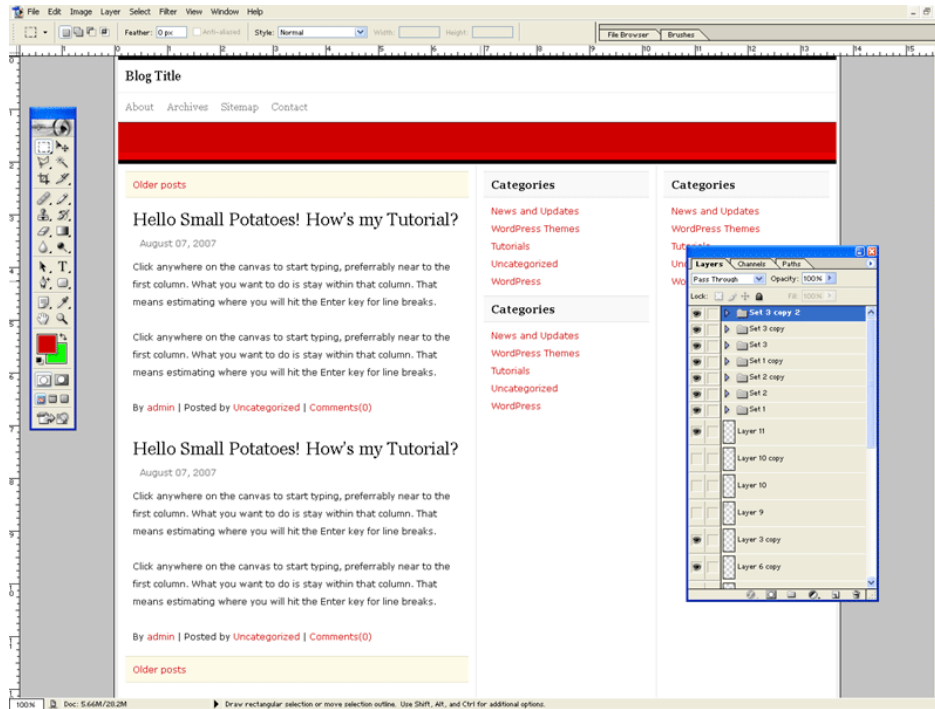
File Edit Image Layer Select Filter View Window Help

Feather: 0 px Anti-aliased Style: Normal Width: Height:

File Browser Brushes

Blog Title

About Archives Sitemap Contact

Older posts

Hello Small Potatoes! How's my Tutorial?

August 07, 2007

Click anywhere on the canvas to start typing, preferrably near to the first column. What you want to do is stay within that column. That means estimating where you will hit the Enter key for line breaks.

Click anywhere on the canvas to start typing, preferrably near to the first column. What you want to do is stay within that column. That means estimating where you will hit the Enter key for line breaks.

By admin | Posted by Uncategorized | Comments(0)

Hello Small Potatoes! How's my Tutorial?

August 07, 2007

Click anywhere on the canvas to start typing, preferrably near to the first column. What you want to do is stay within that column. That means estimating where you will hit the Enter key for line breaks.

Click anywhere on the canvas to start typing, preferrably near to the first column. What you want to do is stay within that column. That means estimating where you will hit the Enter key for line breaks.

By admin | Posted by Uncategorized | Comments(0)

Older posts

Categories

News and Updates
WordPress Themes
Tutorials
Uncategorized
WordPress

Categories

News and Updates
WordPress Themes
Tutorials
Uncategorized
WordPress

Categories

News and Updates
WordPress Themes
Tut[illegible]
Unc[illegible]
Wo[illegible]

Layers Channels Paths

Pass Through Opacity: 100%

Lock: Fill: 100%

Set 3 copy 2
Set 3 copy
Set 3
Set 1 copy
Set 2 copy
Set 2
Set 1
Layer 11
Layer 10 copy
Layer 10
Layer 9
Layer 3 copy
Layer 6 copy

100% Doc: 5.66M/28.2M Draw rectangular selection or move selection outline. Use Shift, Alt, and Ctrl for additional options.